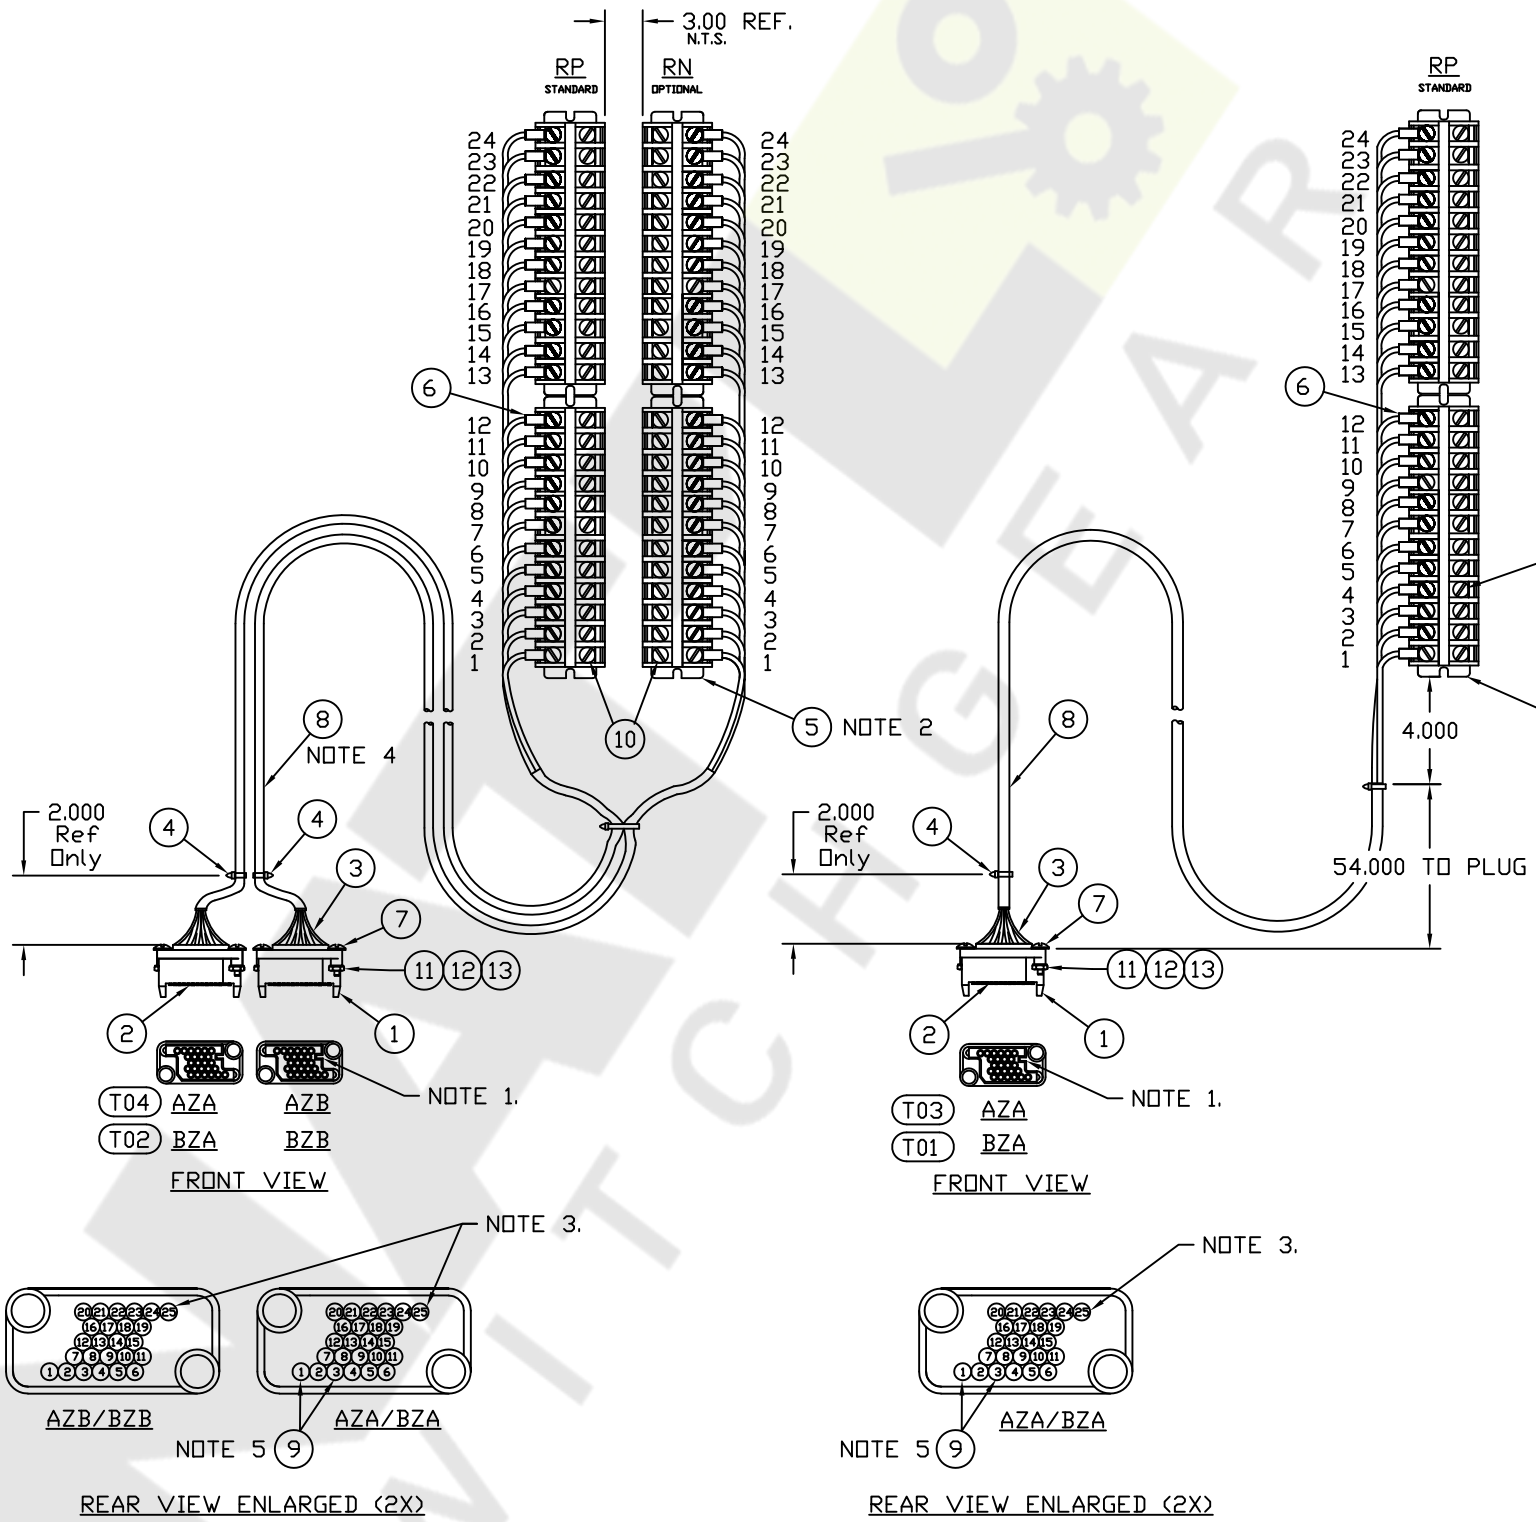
3.00 REF.
N.T.S.

RP
STANDARD

RN
OPTIONAL

24
23
22
21
20
19
18
17
16
15
14
13

24
23
22
21
20
19
18
17
16
15
14
13

6

12
11
10
9
8
7
6
5
4
3
2
1

12
11
10
9
8
7
6
5
4
3
2
1

10

5 NOTE 2

8
NOTE 4

2.000
Ref
Only

4

4

3

7

11 12 13

2

1

T04 AZA AZB

T02 BZA BZB

NOTE 1.

FRONT VIEW

NOTE 3.

20 21 22 23 24 25
16 17 18 19
12 13 14 15
7 8 9 10 11
1 2 3 4 5 6

20 21 22 23 24 25
16 17 18 19
12 13 14 15
7 8 9 10 11
1 2 3 4 5 6

AZB/BZB

AZA/BZA

NOTE 5 9

REAR VIEW ENLARGED (2X)

RP
STANDARD

24
23
22
21
20
19
18
17
16
15
14
13

6

12
11
10
9
8
7
6
5
4
3
2
1

8

4.000

2.000
Ref
Only

4

3

7

54.000 TO PLUG

11 12 13

2

1

NOTE 1.

T03 AZA

T01 BZA

FRONT VIEW

NOTE 3.

20 21 22 23 24 25
16 17 18 19
12 13 14 15
7 8 9 10 11
1 2 3 4 5 6

AZA/BZA

NOTE 5 9

REAR VIEW ENLARGED (2X)